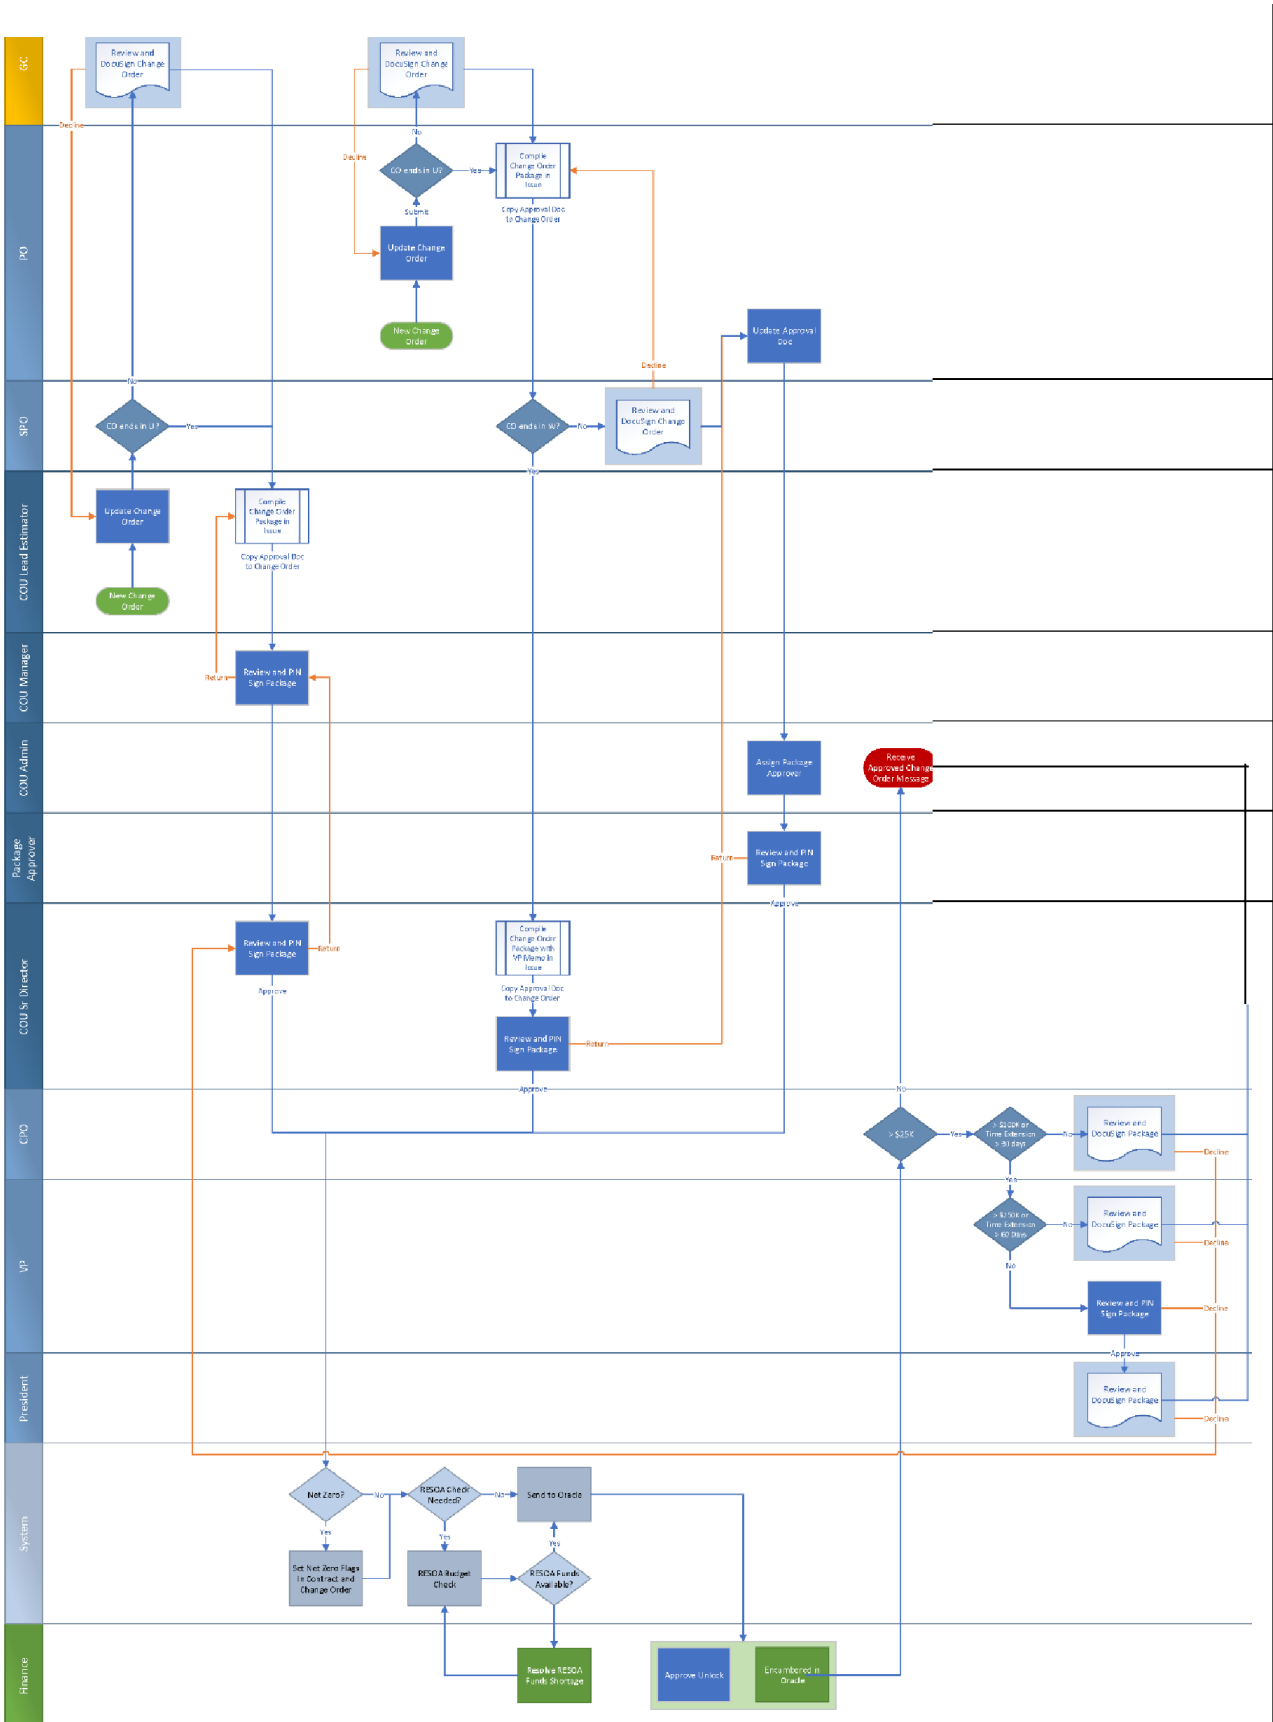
GC

PO

SPO

COU Lead Estimator

COU Manager

COU Admin

Package Approver

COU Sr. Director

CPO

VP

President

System

Finance

Review and DocuSign Change Order

Review and DocuSign Change Order

Decline

Decline

No

CO ends in U?

Yes

Compile Change Order Package in Issue

Copy Approval Doc to Change Order

Submit

Update Change Order

New Change Order

Update Approval Doc

Decline

No

CO ends in U?

Yes

CO ends in W?

No

Review and DocuSign Change Order

Yes

Update Change Order

New Change Order

Compile Change Order Package in Issue

Copy Approval Doc to Change Order

Return

Review and PIN Sign Package

Assign Package Approver

Receive Approved Change Order Message

Return

Review and PIN Sign Package

Approve

Review and PIN Sign Package

Return

Approve

Compile Change Order Package with VP Memo in Issue

Copy Approval Doc to Change Order

Review and PIN Sign Package

Return

Approve

No

> $25K

Yes

> $200K or Time Extension > 90 days

No

Review and DocuSign Package

Decline

Yes

> $150K or Time Extension > 60 Days

No

Review and DocuSign Package

Decline

No

Review and PIN Sign Package

Decline

Approve

Review and DocuSign Package

Decline

Net Zero?

No

RESOA Check Needed?

No

Send to Oracle

Yes

Yes

Yes

Set Net Zero Flags in Contract and Change Order

RESOA Budget Check

RESOA Funds Available?

Resolve RESOA Funds Shortage

Approve Unlock

Encumbered in Oracle